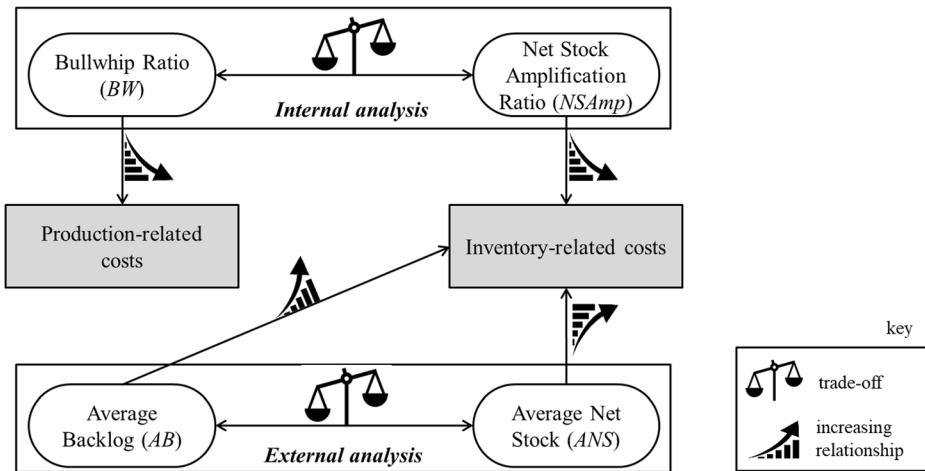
Bullwhip Ratio (*BW*)

Net Stock Amplification Ratio (*NSAmp*)

***Internal analysis***

Production-related costs

Inventory-related costs

key

Average Backlog (*AB*)

Average Net Stock (*ANS*)

***External analysis***

trade-off

increasing relationship